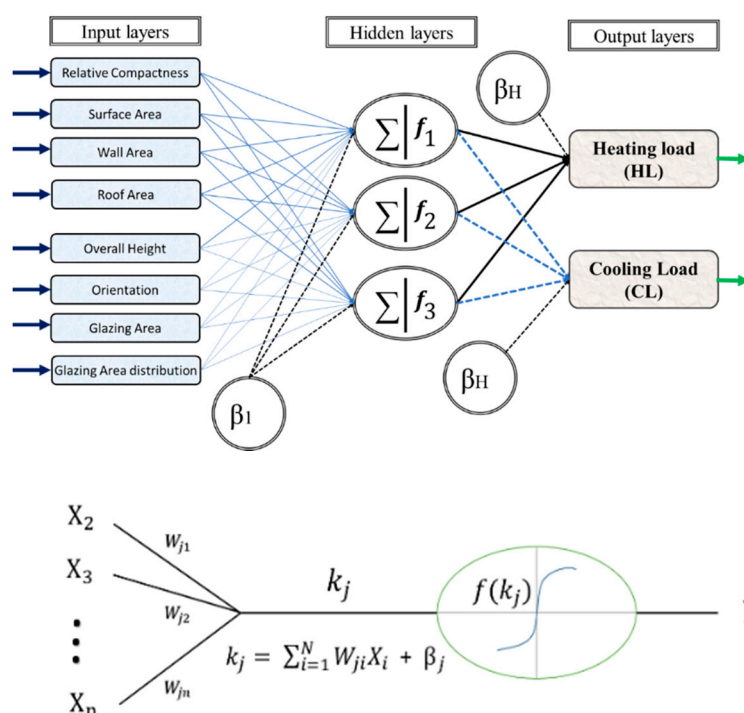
Input layers

Hidden layers

Output layers

Relative Compactness

Surface Area

Wall Area

Roof Area

Overall Height

Orientation

Glazing Area

Glazing Area distribution

$\beta_1$

$\sum | f_1$

$\sum | f_2$

$\sum | f_3$

$\beta_H$

$\beta_H$

Heating load (HL)

Cooling Load (CL)

$X_2$

$X_3$

$\vdots$

$X_n$

$w_{j1}$

$w_{j2}$

$w_{jn}$

$k_j$

$f(k_j)$

$k_j = \sum_{i=1}^{N} W_{ji} X_i + \beta_j$